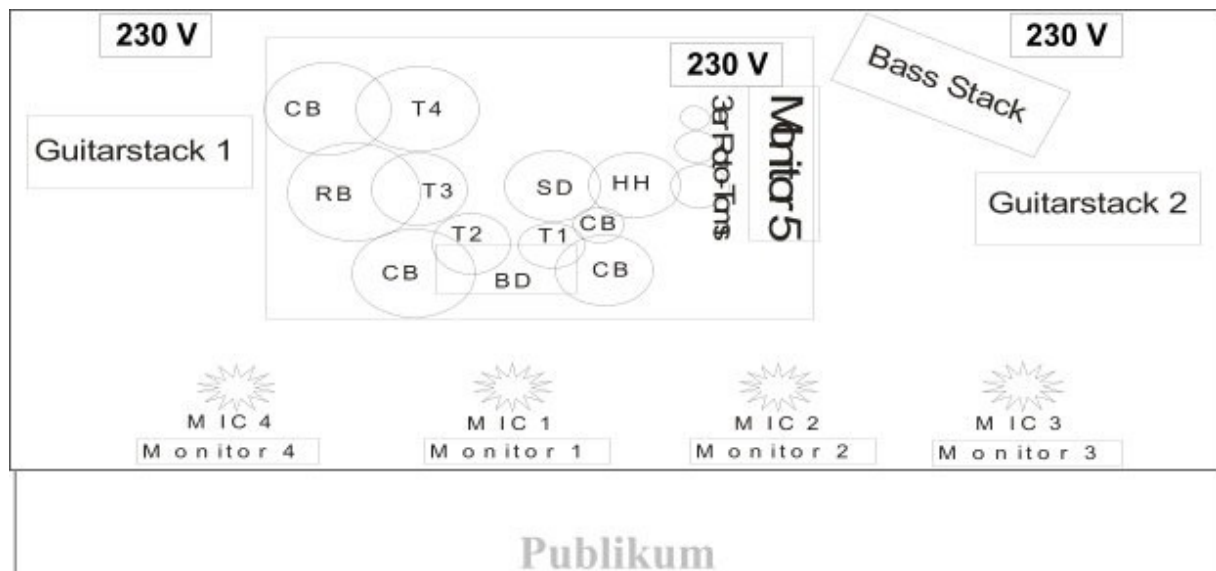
230 V

230 V

Bass Stack

230 V

Guitarstack 1

CB

T4

3er Roto-Toms

Monitor 5

RB

T3

SD

HH

Guitarstack 2

T2

T1

CB

CB

BD

CB

MIC 4

Monitor 4

MIC 1

Monitor 1

MIC 2

Monitor 2

MIC 3

Monitor 3

Publikum